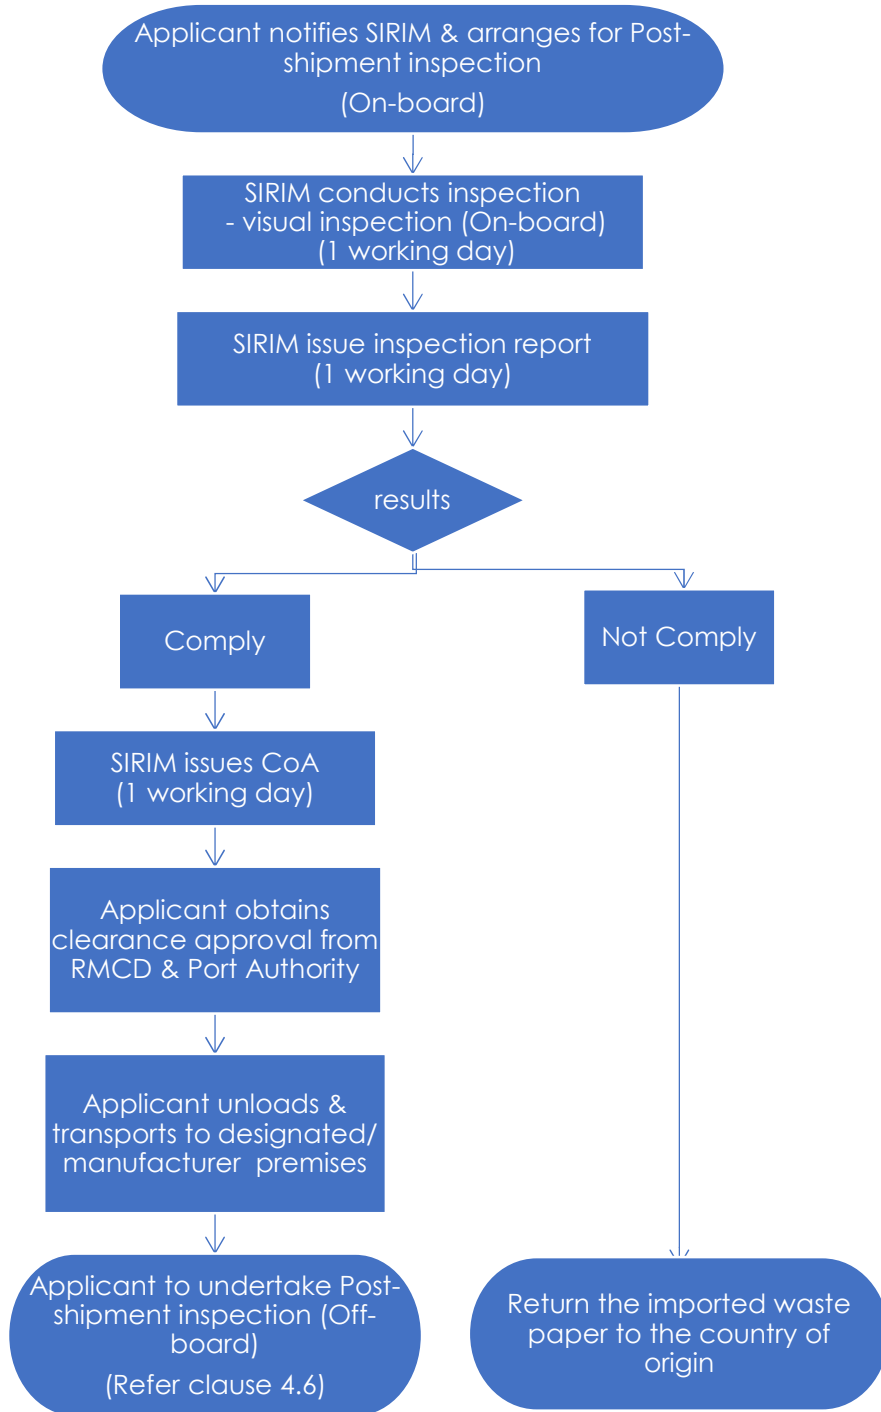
Applicant notifies SIRIM & arranges for Post-shipment inspection
(On-board)

SIRIM conducts inspection
- visual inspection (On-board)
(1 working day)

SIRIM issue inspection report
(1 working day)

results

Comply

Not Comply

SIRIM issues CoA
(1 working day)

Applicant obtains clearance approval from RMCD & Port Authority

Applicant unloads & transports to designated/ manufacturer premises

Applicant to undertake Post-shipment inspection (Off-board)
(Refer clause 4.6)

Return the imported waste paper to the country of origin